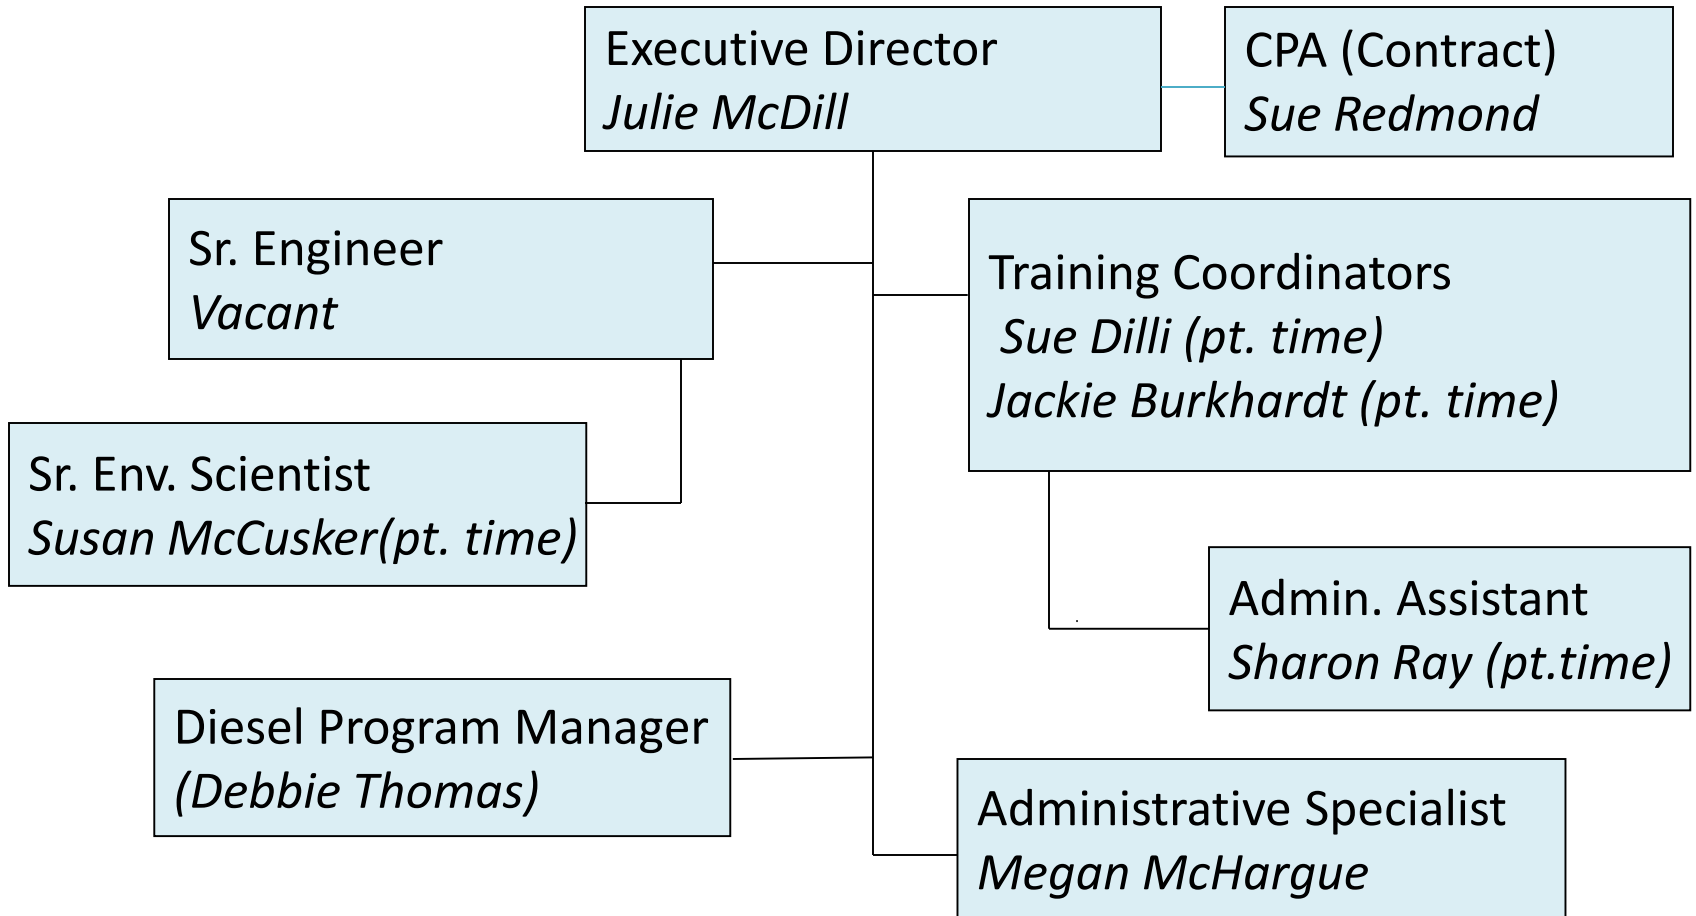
Executive Director
*Julie McDill*

CPA (Contract)
*Sue Redmond*

Sr. Engineer
*Vacant*

Training Coordinators
*Sue Dilli (pt. time)*
*Jackie Burkhardt (pt. time)*

Sr. Env. Scientist
*Susan McCusker(pt. time)*

Admin. Assistant
*Sharon Ray (pt.time)*

Diesel Program Manager
*(Debbie Thomas)*

Administrative Specialist
*Megan McHargue*